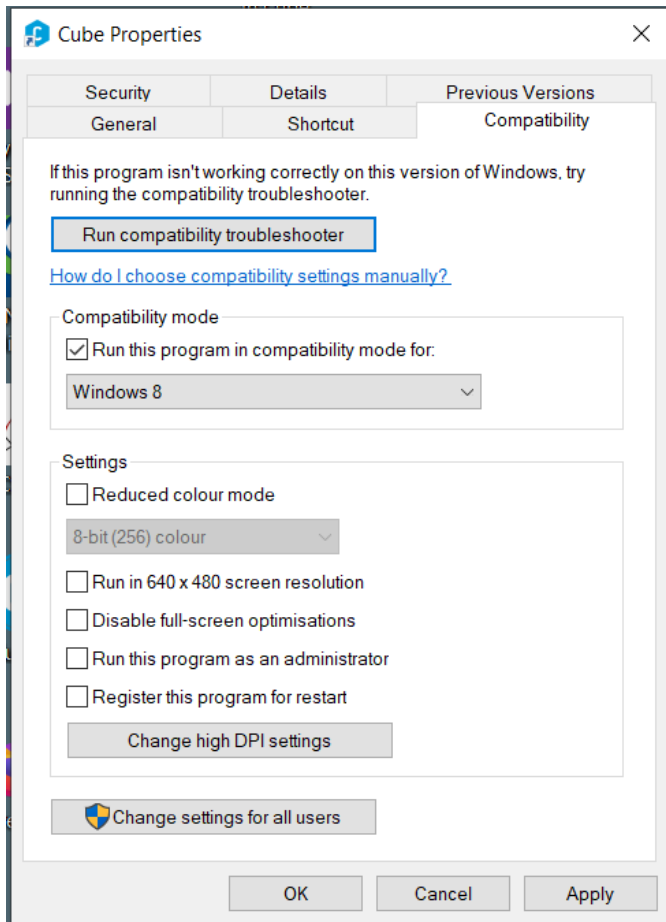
Cube Properties

Security
Details
Previous Versions
General
Shortcut
Compatibility

If this program isn't working correctly on this version of Windows, try running the compatibility troubleshooter.

Run compatibility troubleshooter

How do I choose compatibility settings manually?

Compatibility mode

Run this program in compatibility mode for:

Windows 8

Settings

Reduced colour mode

8-bit (256) colour

Run in 640 x 480 screen resolution

Disable full-screen optimisations

Run this program as an administrator

Register this program for restart

Change high DPI settings

Change settings for all users

OK
Cancel
Apply